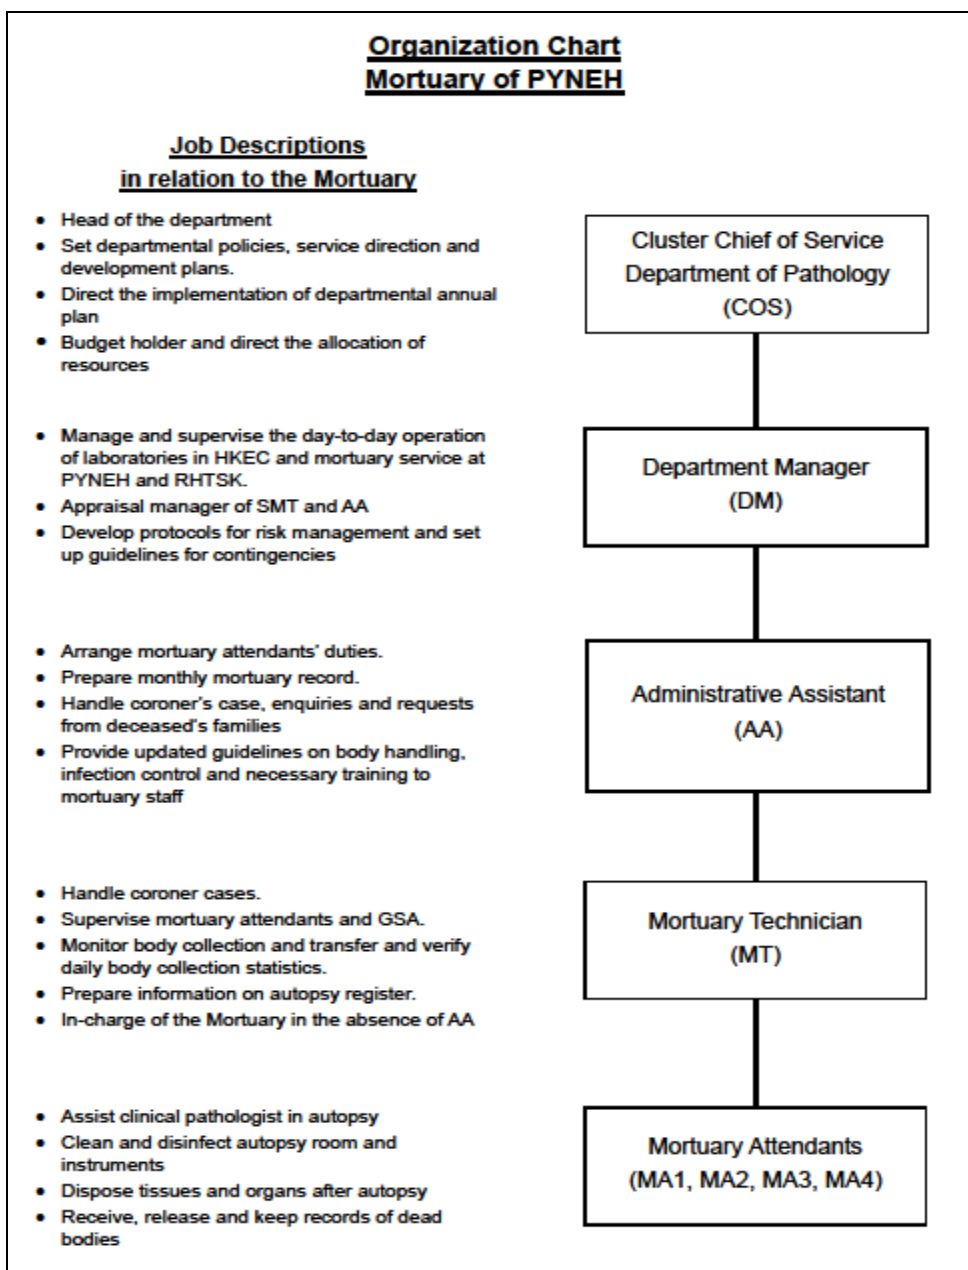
Organization Chart
Mortuary of PYNEH

Job Descriptions
in relation to the Mortuary

- Head of the department
- Set departmental policies, service direction and development plans.
- Direct the implementation of departmental annual plan
- Budget holder and direct the allocation of resources

Cluster Chief of Service
Department of Pathology
(COS)

- Manage and supervise the day-to-day operation of laboratories in HKEC and mortuary service at PYNEH and RHTSK.
- Appraisal manager of SMT and AA
- Develop protocols for risk management and set up guidelines for contingencies

Department Manager
(DM)

- Arrange mortuary attendants' duties.
- Prepare monthly mortuary record.
- Handle coroner's case, enquiries and requests from deceased's families
- Provide updated guidelines on body handling, infection control and necessary training to mortuary staff

Administrative Assistant
(AA)

- Handle coroner cases.
- Supervise mortuary attendants and GSA.
- Monitor body collection and transfer and verify daily body collection statistics.
- Prepare information on autopsy register.
- In-charge of the Mortuary in the absence of AA

Mortuary Technician
(MT)

- Assist clinical pathologist in autopsy
- Clean and disinfect autopsy room and instruments
- Dispose tissues and organs after autopsy
- Receive, release and keep records of dead bodies

Mortuary Attendants
(MA1, MA2, MA3, MA4)